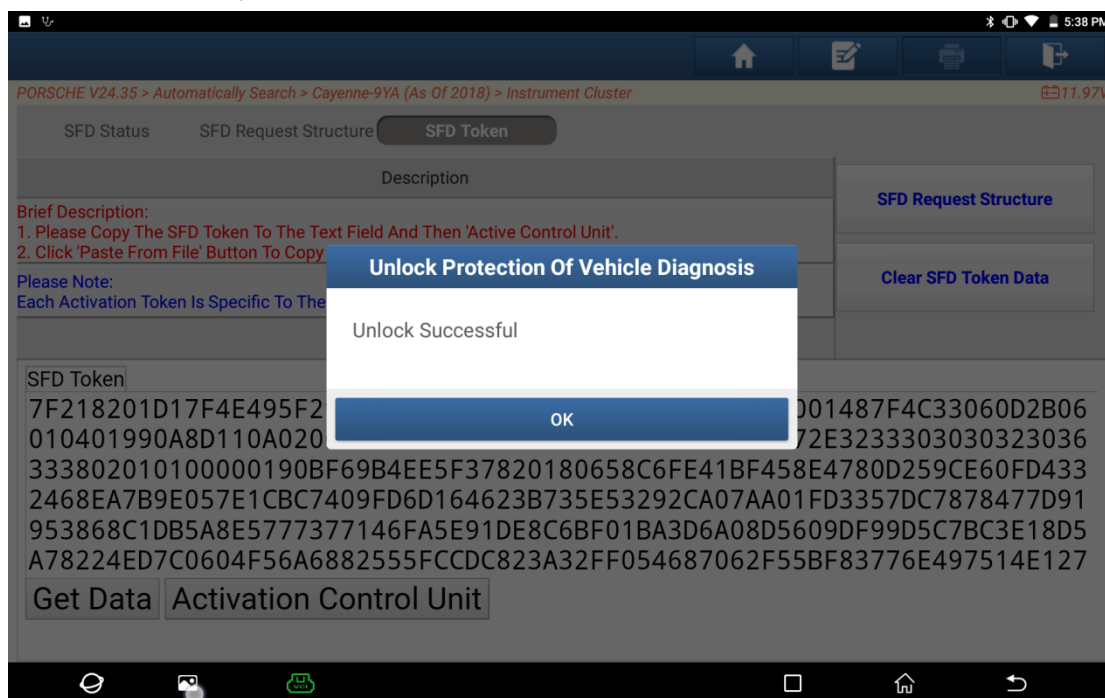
5:38 PM

PORSCHE V24.35 > Automatically Search > Cayenne-9YA (As Of 2018) > Instrument Cluster

11.97V

SFD Status SFD Request Structure SFD Token

Description

Brief Description:
1. Please Copy The SFD Token To The Text Field And Then 'Active Control Unit'.
2. Click 'Paste From File' Button To Copy

Please Note:
Each Activation Token Is Specific To The

SFD Request Structure

Clear SFD Token Data

SFD Token

7F218201D17F4E495F2 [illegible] 001487F4C33060D2B06
010401990A8D110A020 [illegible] 72E3233303030323036
33380201010000019 0BF69B4EE5F37820180658C6FE41BF458E4780D259CE60FD433
2468EA7B9E057E1CBC7409FD6D164623B735E53292CA07AA01FD3357DC7878477D91
953868C1DB5A8E5777377146FA5E91DE8C6BF01BA3D6A08D5609DF99D5C7BC3E18D5
A78224ED7C0604F56A6882555FCCDC823A32FF054687062F55BF83776E497514E127

Get Data Activation Control Unit

Unlock Protection Of Vehicle Diagnosis

Unlock Successful

OK

VCI